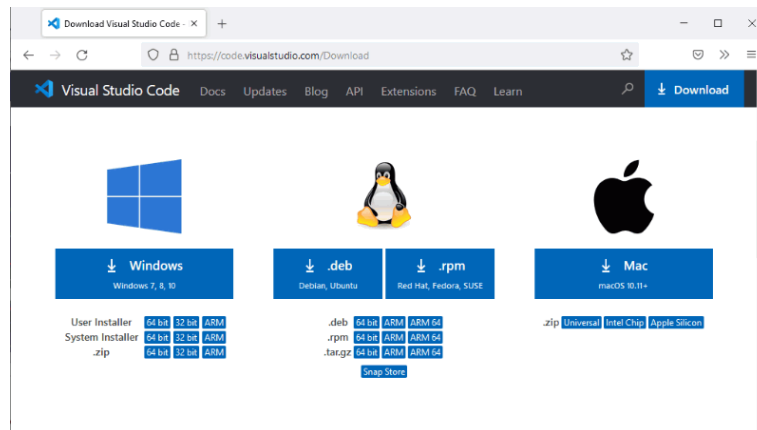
Download Visual Studio Code -
https://code.visualstudio.com/Download

Visual Studio Code Docs Updates Blog API Extensions FAQ Learn Download

Windows
Windows 7, 8, 10

.deb
Debian, Ubuntu

.rpm
Red Hat, Fedora, SUSE

Mac
macOS 10.11+

User Installer 64 bit 32 bit ARM
System Installer 64 bit 32 bit ARM
.zip 64 bit 32 bit ARM

.deb 64 bit ARM ARM 64
.rpm 64 bit ARM ARM 64
.tar.gz 64 bit ARM ARM 64
Snap Store

.zip Universal Intel Chip Apple Silicon